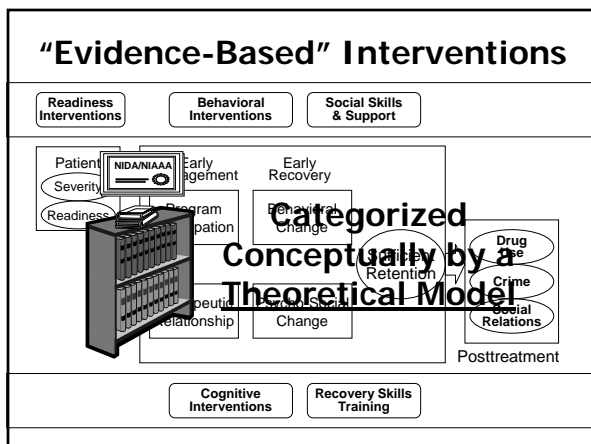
"Evidence-Based" Interventions

Readiness Interventions

Behavioral Interventions

Social Skills & Support

Patient

NIDA/NIAAA

Severity

Readiness

Early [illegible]agement

Early Recovery

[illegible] Program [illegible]pation

Behavioral Change

Sufficient Retention

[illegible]peutic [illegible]elationship

Psycho-Social Change

Drug Use

Crime

Social Relations

Posttreatment

Categorized Conceptually by a Theoretical Model

Cognitive Interventions

Recovery Skills Training